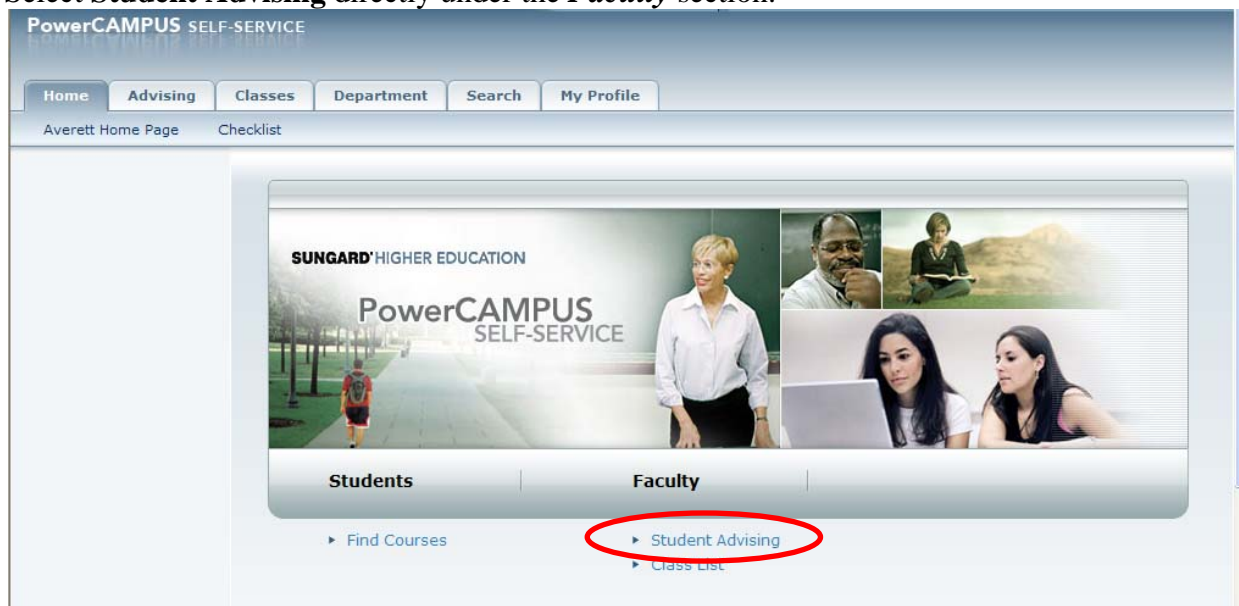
Select **Student Advising** directly under the *Faculty* section.

PowerCAMPUS SELF-SERVICE

Home | Advising | Classes | Department | Search | My Profile

Averett Home Page | Checklist

SUNGARD' HIGHER EDUCATION

PowerCAMPUS SELF-SERVICE

Students | Faculty

▸ Find Courses

▸ Student Advising

▸ Class List